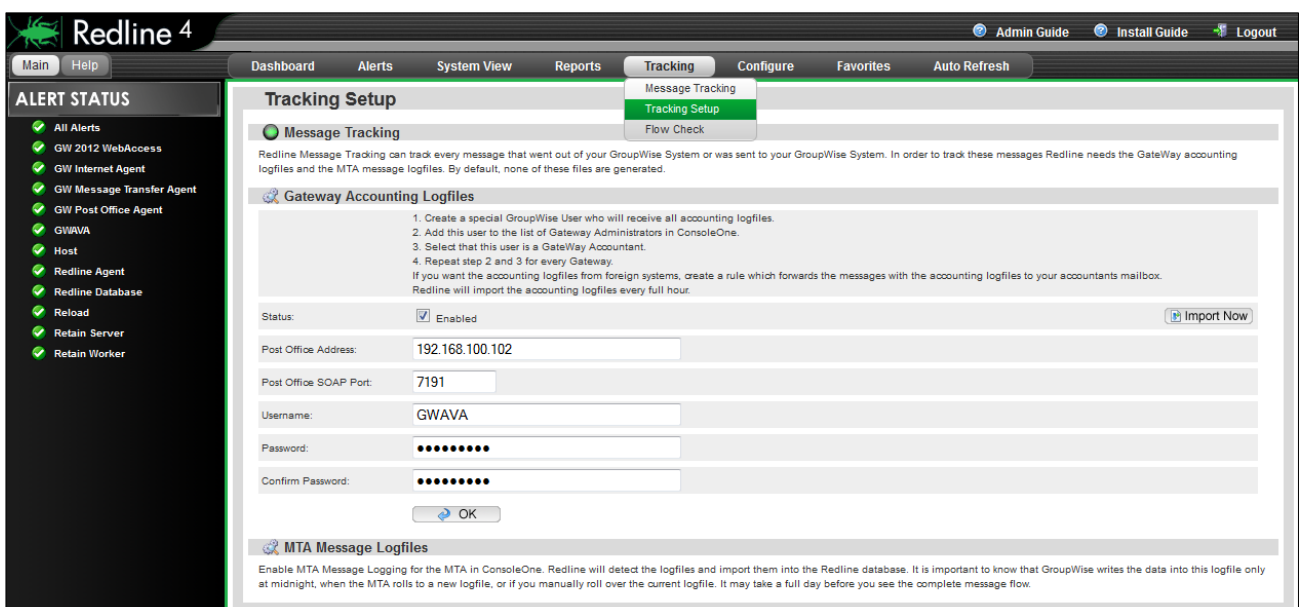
Redline 4

Admin Guide Install Guide Logout

Main Help

Dashboard Alerts System View Reports Tracking Configure Favorites Auto Refresh

Message Tracking
Tracking Setup
Flow Check

ALERT STATUS

All Alerts
GW 2012 WebAccess
GW Internet Agent
GW Message Transfer Agent
GW Post Office Agent
GWAVA
Host
Redline Agent
Redline Database
Reload
Retain Server
Retain Worker

Tracking Setup

Message Tracking

Redline Message Tracking can track every message that went out of your GroupWise System or was sent to your GroupWise System. In order to track these messages Redline needs the GateWay accounting logfiles and the MTA message logfiles. By default, none of these files are generated.

Gateway Accounting Logfiles

1. Create a special GroupWise User who will receive all accounting logfiles.
2. Add this user to the list of Gateway Administrators in ConsoleOne.
3. Select that this user is a GateWay Accountant.
4. Repeat step 2 and 3 for every Gateway.
If you want the accounting logfiles from foreign systems, create a rule which forwards the messages with the accounting logfiles to your accountants mailbox.
Redline will import the accounting logfiles every full hour.

Status: Enabled Import Now

Post Office Address: 192.168.100.102

Post Office SOAP Port: 7191

Username: GWAVA

Password: •••••••••

Confirm Password: •••••••••

OK

MTA Message Logfiles

Enable MTA Message Logging for the MTA in ConsoleOne. Redline will detect the logfiles and import them into the Redline database. It is important to know that GroupWise writes the data into this logfile only at midnight, when the MTA rolls to a new logfile, or if you manually roll over the current logfile. It may take a full day before you see the complete message flow.